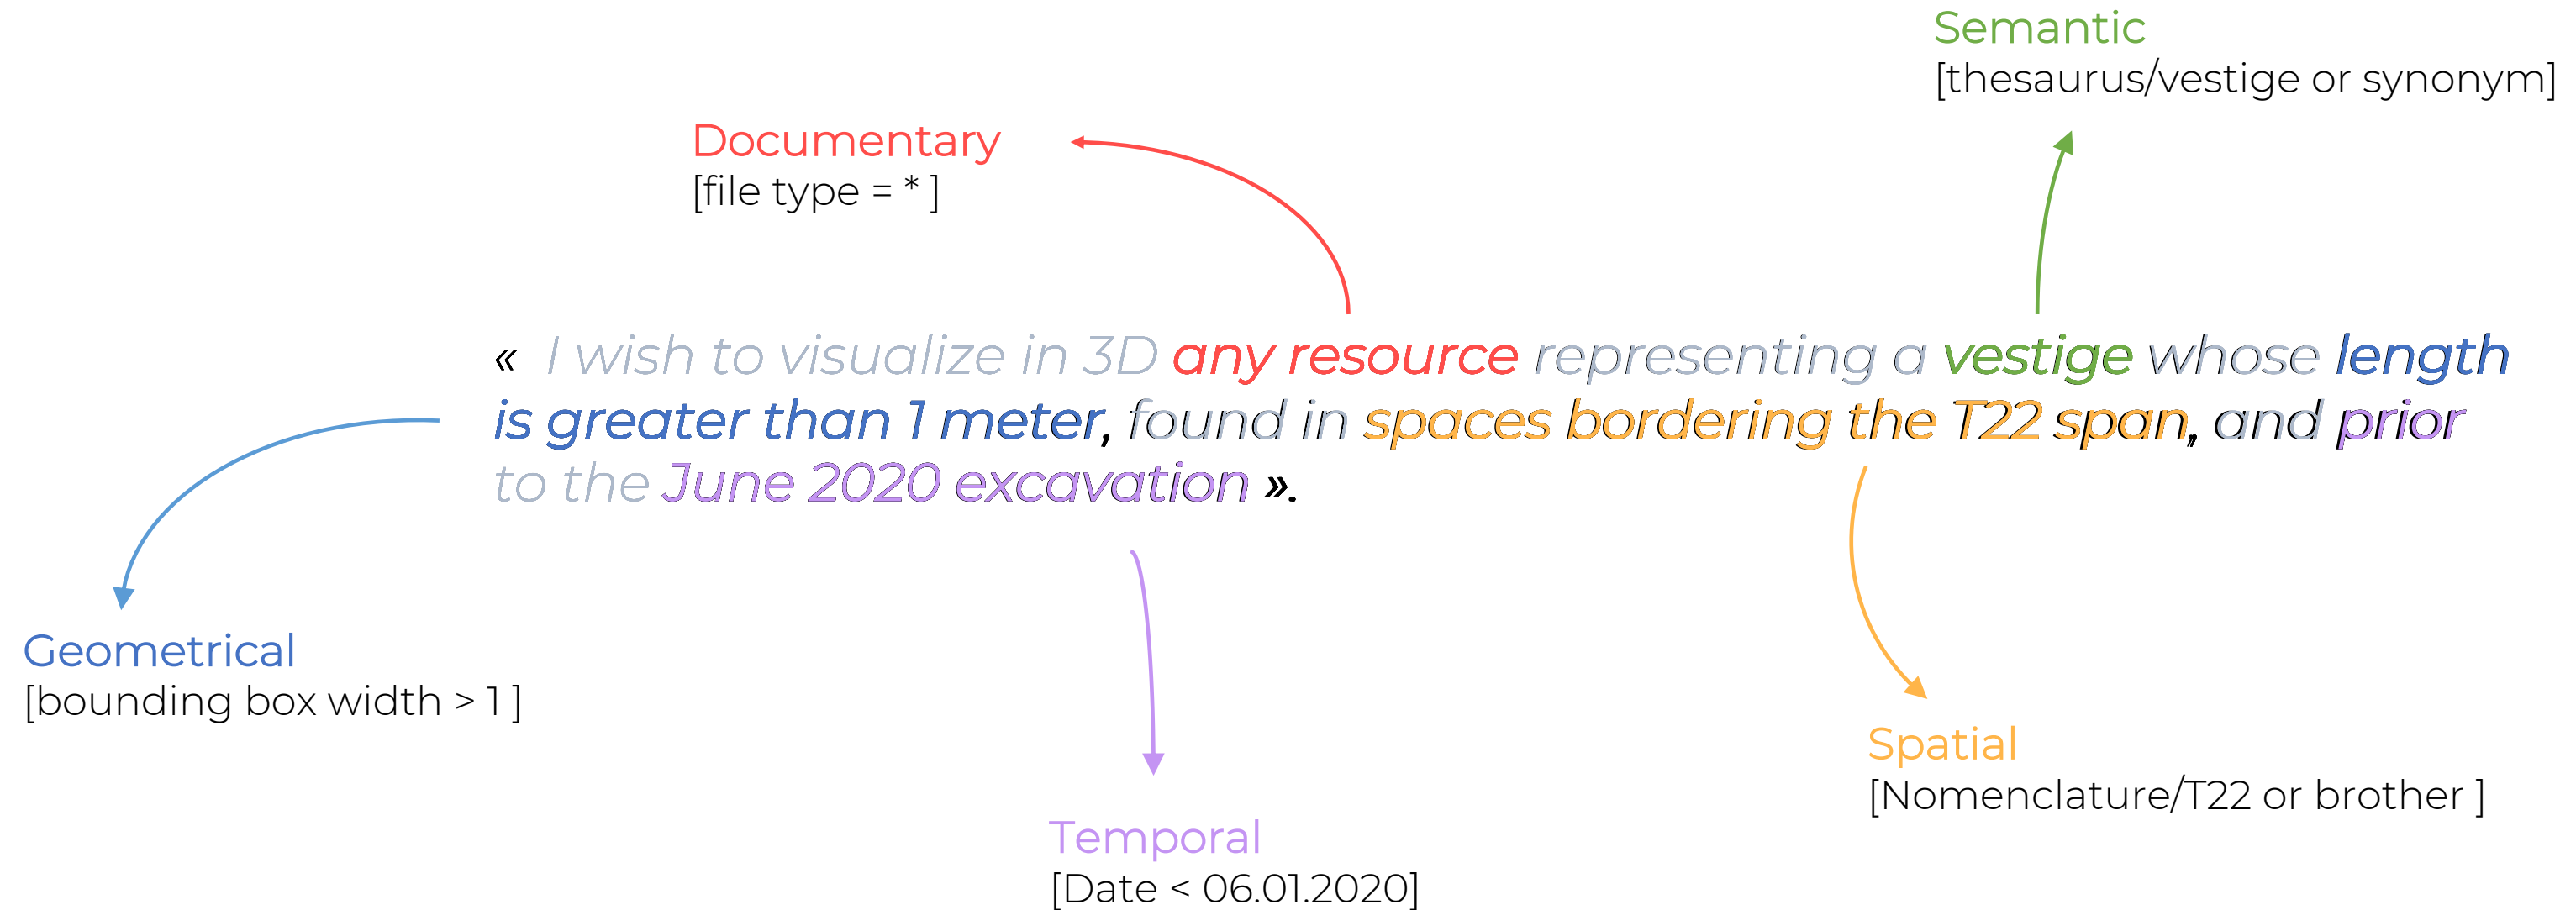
Semantic
[thesaurus/vestige or synonym]

Documentary
[file type = * ]

« I wish to visualize in 3D any resource representing a vestige whose length is greater than 1 meter, found in spaces bordering the T22 span, and prior to the June 2020 excavation ».

Geometrical
[bounding box width > 1 ]

Spatial
[Nomenclature/T22 or brother ]

Temporal
[Date < 06.01.2020]